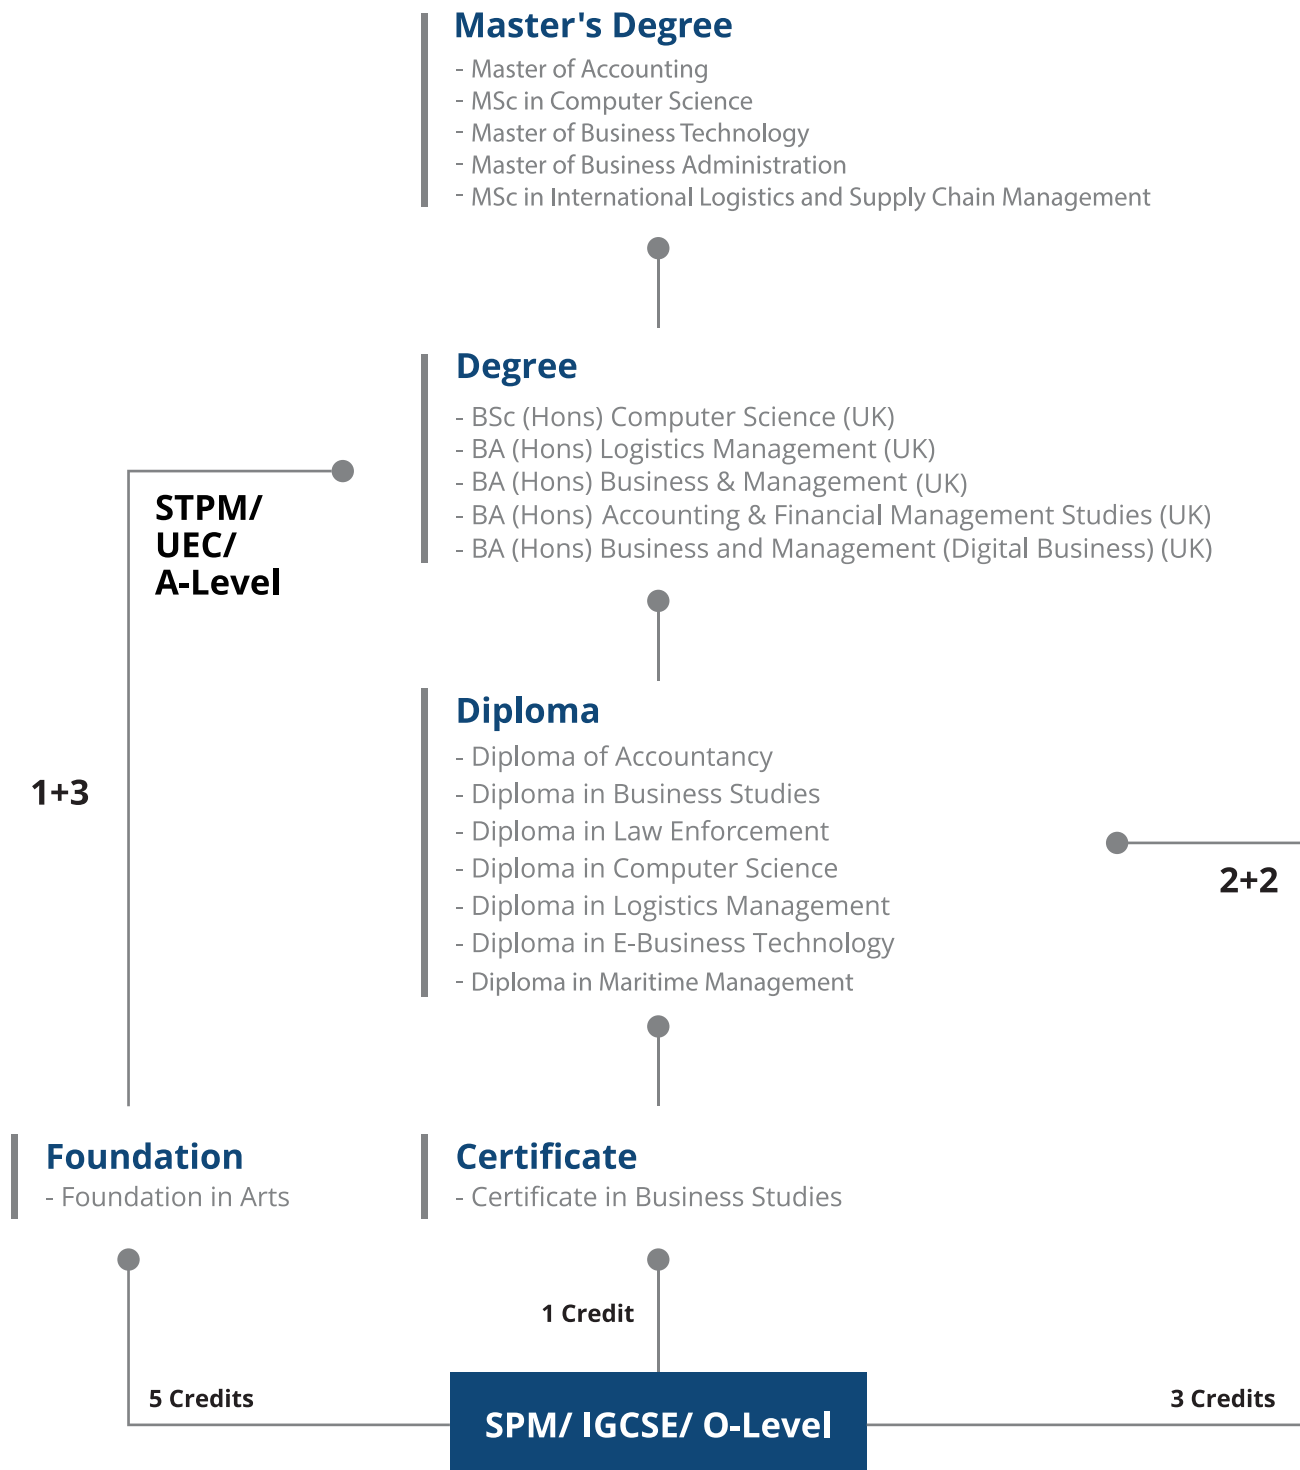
Master's Degree
- Master of Accounting
- MSc in Computer Science
- Master of Business Technology
- Master of Business Administration
- MSc in International Logistics and Supply Chain Management

Degree
- BSc (Hons) Computer Science (UK)
- BA (Hons) Logistics Management (UK)
- BA (Hons) Business & Management (UK)
- BA (Hons) Accounting & Financial Management Studies (UK)
- BA (Hons) Business and Management (Digital Business) (UK)

STPM/
UEC/
A-Level

1+3

Diploma
- Diploma of Accountancy
- Diploma in Business Studies
- Diploma in Law Enforcement
- Diploma in Computer Science
- Diploma in Logistics Management
- Diploma in E-Business Technology
- Diploma in Maritime Management

2+2

Foundation
- Foundation in Arts

Certificate
- Certificate in Business Studies

1 Credit

5 Credits

SPM/ IGCSE/ O-Level

3 Credits